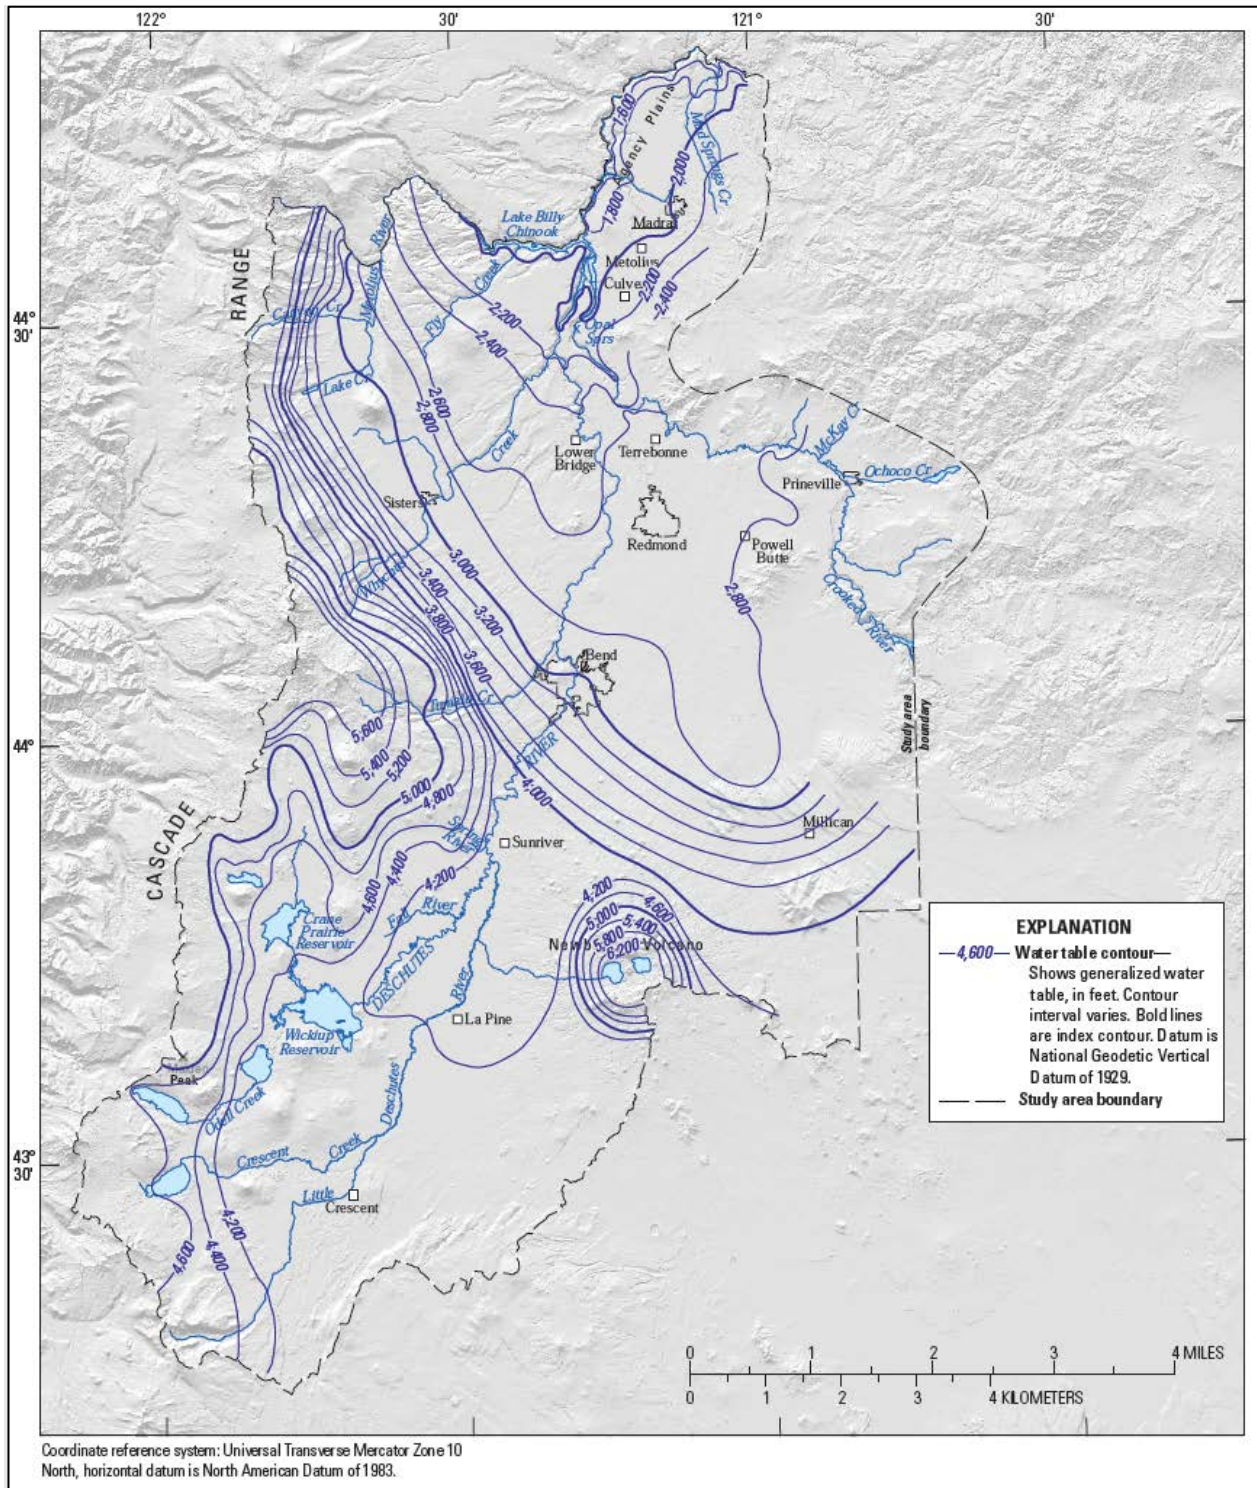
122°
30'
121°
30'
44° 30'
44°
43° 30'

RANGE
CASCADE

Agency Plains
Mud Springs Cr.
1,600
1,800
2,000
Lake Billy Chinook
Madras
Metolius
Culver
2,200
2,400
Metolius River
Candle Cr.
Fly Creek
2,200
2,400
Opal Sprs
Lake Cr.
2,600
2,800
Creek
Lower Bridge
Terrebonne
McKay Cr.
Ochoco Cr.
Prineville
Sisters
Redmond
Powell Butte
Whychus
3,000
3,200
3,400
3,800
3,600
2,800
Crooked River
Bend
Tumalo Cr.
5,600
5,400
5,200
5,000
4,800
RIVER
4,000
Study area boundary
Millican
Spring River
Sunriver
4,400
4,600
4,200
Crane Prairie Reservoir
Fall River
DESCHUTES
River
4,200
4,600
5,000
5,400
5,800
6,200
Newberry Volcano
Wickiup Reservoir
La Pine
Peak
Odell Creek
Deschutes
Crescent
Creek
Little
Crescent
4,200
4,400
4,600

EXPLANATION
4,600 Water table contour— Shows generalized water table, in feet. Contour interval varies. Bold lines are index contour. Datum is National Geodetic Vertical Datum of 1929.
Study area boundary

0 1 2 3 4 MILES
0 1 2 3 4 KILOMETERS

Coordinate reference system: Universal Transverse Mercator Zone 10 North, horizontal datum is North American Datum of 1983.